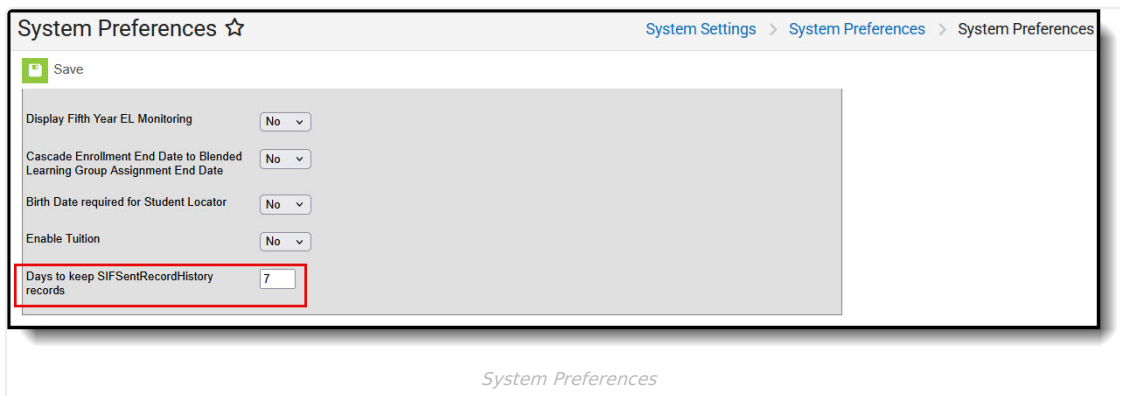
System Preferences ☆

System Settings > System Preferences > System Preferences

Save

| | |
|---|---|
| Display Fifth Year EL Monitoring | No |
| Cascade Enrollment End Date to Blended Learning Group Assignment End Date | No |
| Birth Date required for Student Locator | No |
| Enable Tuition | No |
| Days to keep SIFSentRecordHistory records | 7 |

System Preferences